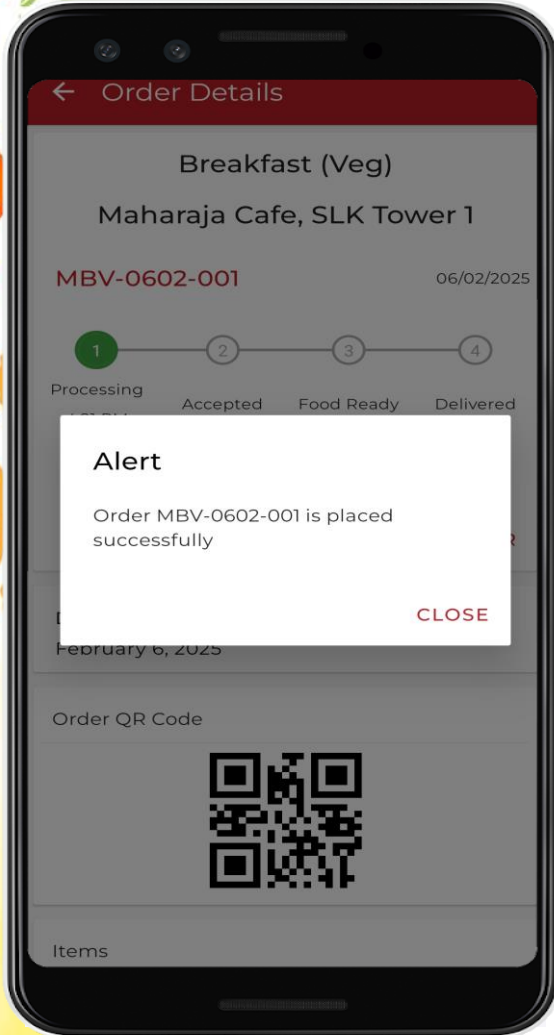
← Order Details

Breakfast (Veg)

Maharaja Cafe, SLK Tower 1

MBV-0602-001

06/02/2025

1 2 3 4

Processing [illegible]

Accepted

Food Ready

Delivered

Alert

Order MBV-0602-001 is placed successfully

CLOSE

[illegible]

February 6, 2025

Order QR Code

Items